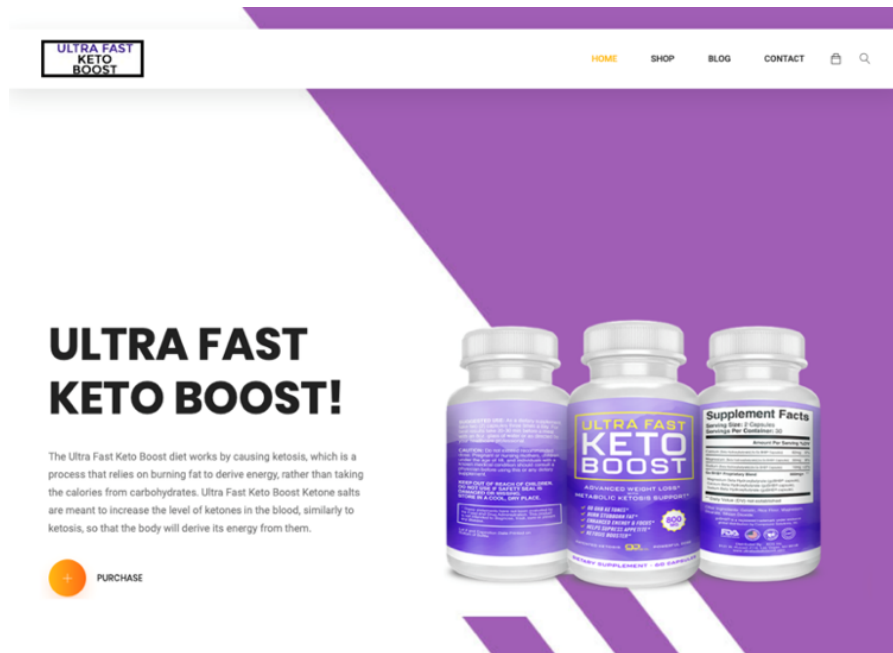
ULTRA FAST KETO BOOST

HOME SHOP BLOG CONTACT

ULTRA FAST KETO BOOST!

The Ultra Fast Keto Boost diet works by causing ketosis, which is a process that relies on burning fat to derive energy, rather than taking the calories from carbohydrates. Ultra Fast Keto Boost Ketone salts are meant to increase the level of ketones in the blood, similarly to ketosis, so that the body will derive its energy from them.

+ PURCHASE

ULTRA FAST KETO BOOST

ADVANCED WEIGHT LOSS

METABOLIC KETOSIS SUPPORT

800 MG

DIETARY SUPPLEMENT · 60 CAPSULES

Supplement Facts

Serving Size: 2 Capsules

Servings Per Container: 30

KEEP OUT OF REACH OF CHILDREN. DO NOT USE IF SAFETY SEAL IS DAMAGED OR MISSING. STORE IN A COOL, DRY PLACE.

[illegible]